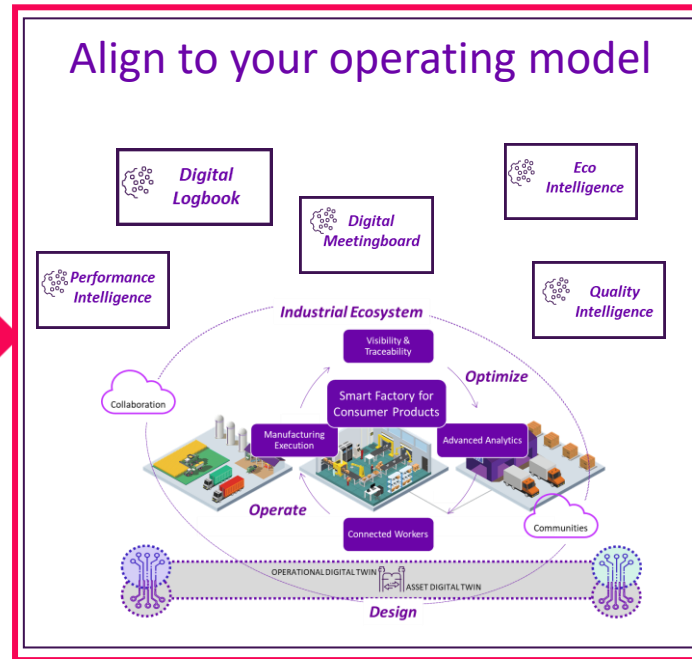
Align to your operating model

Digital Logbook

Eco Intelligence

Digital Meetingboard

Performance Intelligence

Quality Intelligence

Industrial Ecosystem

Visibility & Traceability

Optimize

Collaboration

Smart Factory for Consumer Products

Manufacturing Execution

Advanced Analytics

Operate

Connected Workers

Communities

OPERATIONAL DIGITAL TWIN

ASSET DIGITAL TWIN

Design